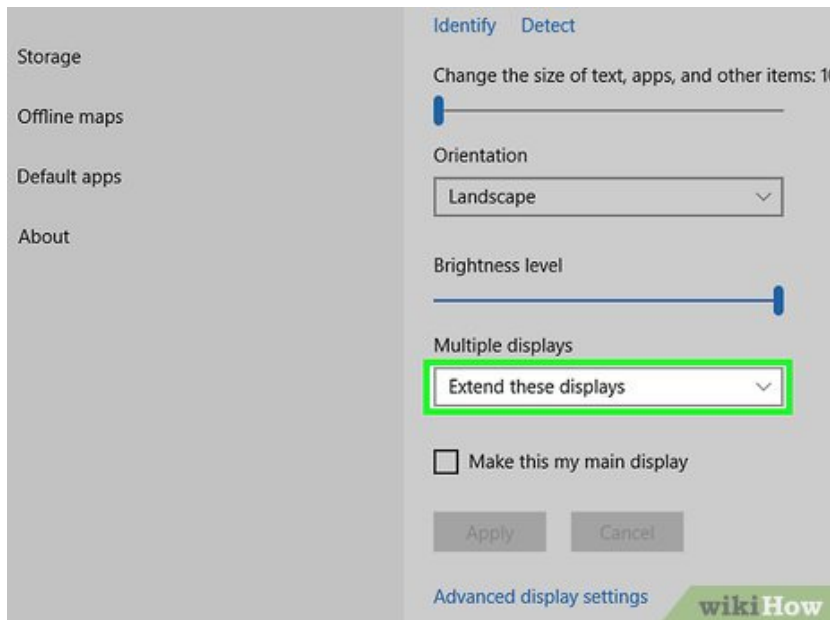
Storage

Offline maps

Default apps

About

Identify Detect

Change the size of text, apps, and other items: 1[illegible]

Orientation

Landscape

Brightness level

Multiple displays

Extend these displays

Make this my main display

Apply Cancel

Advanced display settings

wikiHow